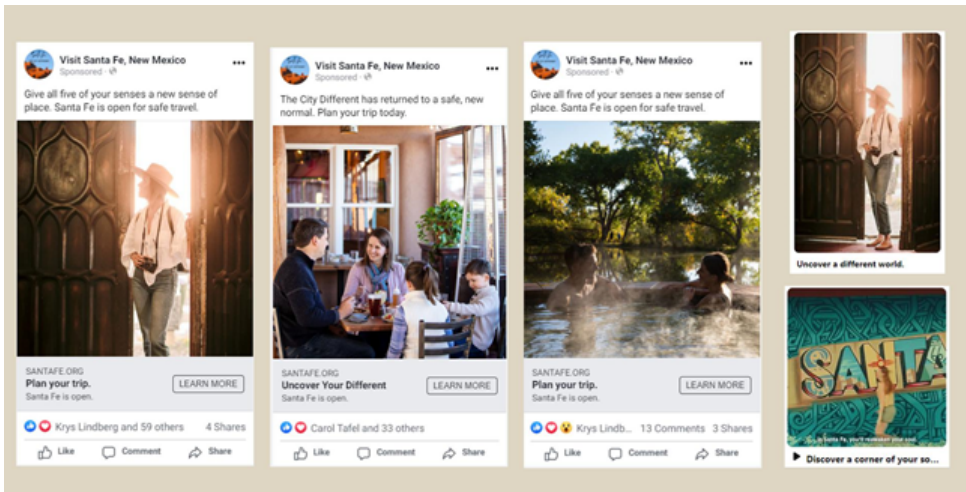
Visit Santa Fe, New Mexico
Sponsored
•••

Give all five of your senses a new sense of place. Santa Fe is open for safe travel.

SANTAFE.ORG
Plan your trip.
Santa Fe is open.
LEARN MORE

Krys Lindberg and 59 others 4 Shares

Like Comment Share

Visit Santa Fe, New Mexico
Sponsored
•••

The City Different has returned to a safe, new normal. Plan your trip today.

SANTAFE.ORG
Uncover Your Different
Santa Fe is open.
LEARN MORE

Carol Tafel and 33 others

Like Comment Share

Visit Santa Fe, New Mexico
Sponsored
•••

Give all five of your senses a new sense of place. Santa Fe is open for safe travel.

SANTAFE.ORG
Plan your trip.
Santa Fe is open.
LEARN MORE

Krys Lindb... 13 Comments 3 Shares

Like Comment Share

Uncover a different world.

SANTA

In Santa Fe, you'll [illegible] your soul.

Discover a corner of your so...